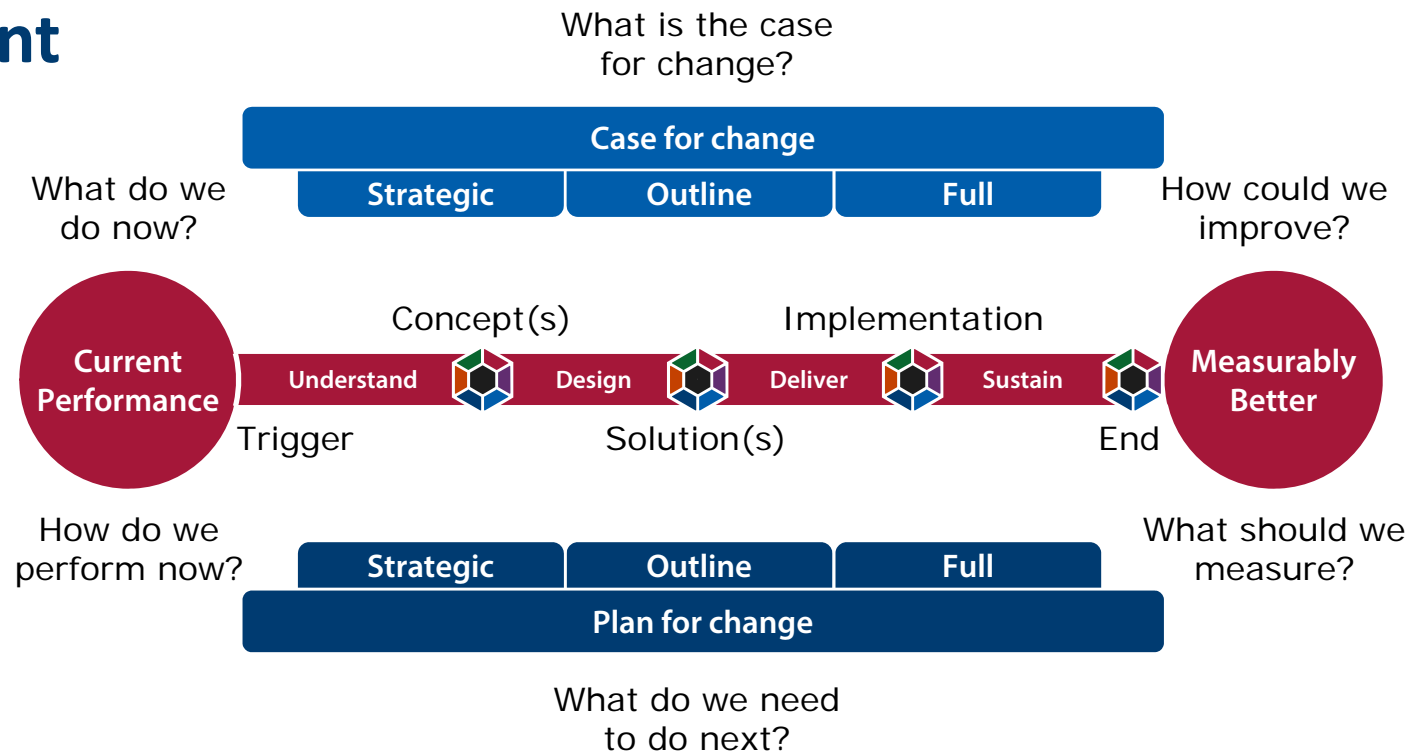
nt

What is the case for change?

Case for change

Strategic | Outline | Full

What do we do now?

How could we improve?

Concept(s)

Implementation

Current Performance

Understand

Design

Deliver

Sustain

Measurably Better

Trigger

Solution(s)

End

How do we perform now?

What should we measure?

Strategic | Outline | Full

Plan for change

What do we need to do next?